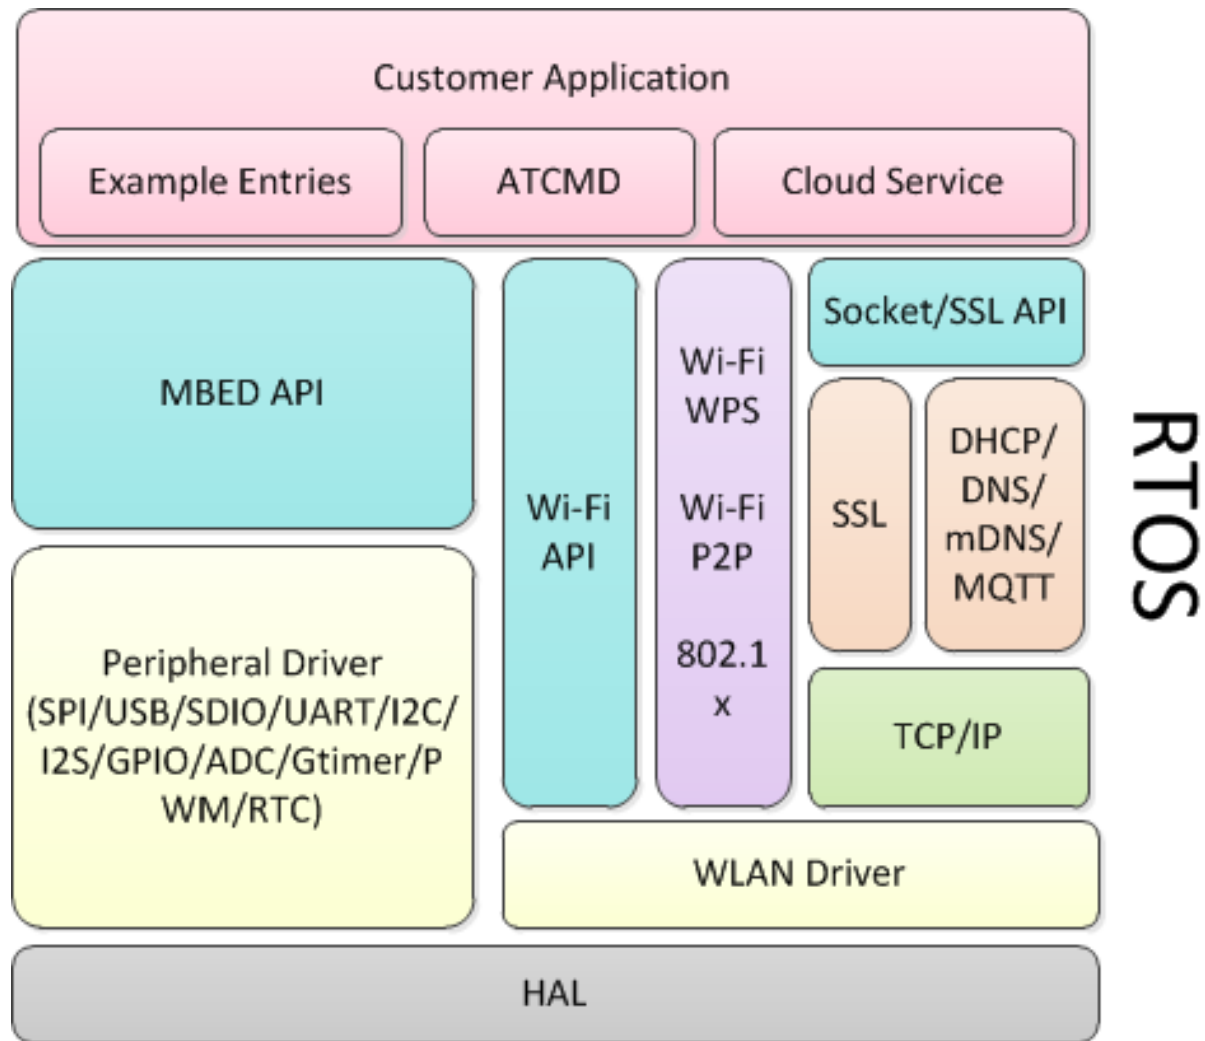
Customer Application

Example Entries

ATCMD

Cloud Service

MBED API

Wi-Fi API

Wi-Fi WPS

Wi-Fi P2P

802.1 x

Socket/SSL API

SSL

DHCP/ DNS/ mDNS/ MQTT

RTOS

Peripheral Driver (SPI/USB/SDIO/UART/I2C/ I2S/GPIO/ADC/Gtimer/P WM/RTC)

TCP/IP

WLAN Driver

HAL